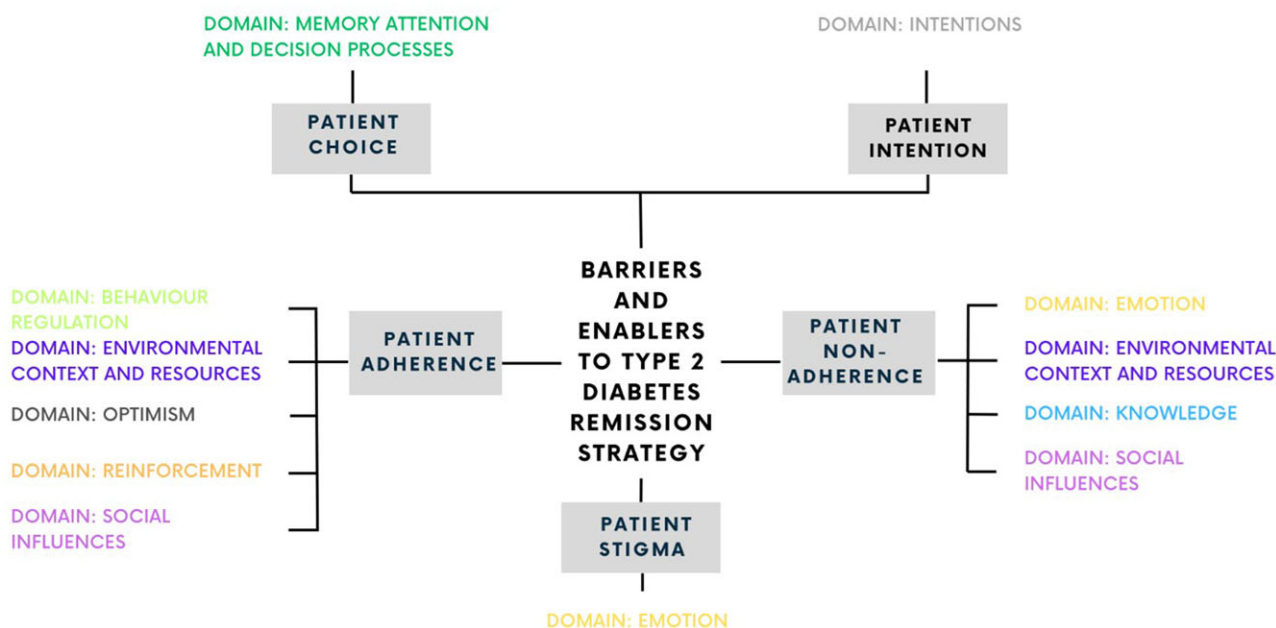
DOMAIN: MEMORY ATTENTION AND DECISION PROCESSES

DOMAIN: INTENTIONS

PATIENT CHOICE

PATIENT INTENTION

BARRIERS AND ENABLERS TO TYPE 2 DIABETES REMISSION STRATEGY

DOMAIN: BEHAVIOUR REGULATION

DOMAIN: ENVIRONMENTAL CONTEXT AND RESOURCES

DOMAIN: OPTIMISM

DOMAIN: REINFORCEMENT

DOMAIN: SOCIAL INFLUENCES

PATIENT ADHERENCE

PATIENT NON-ADHERENCE

DOMAIN: EMOTION

DOMAIN: ENVIRONMENTAL CONTEXT AND RESOURCES

DOMAIN: KNOWLEDGE

DOMAIN: SOCIAL INFLUENCES

PATIENT STIGMA

DOMAIN: EMOTION